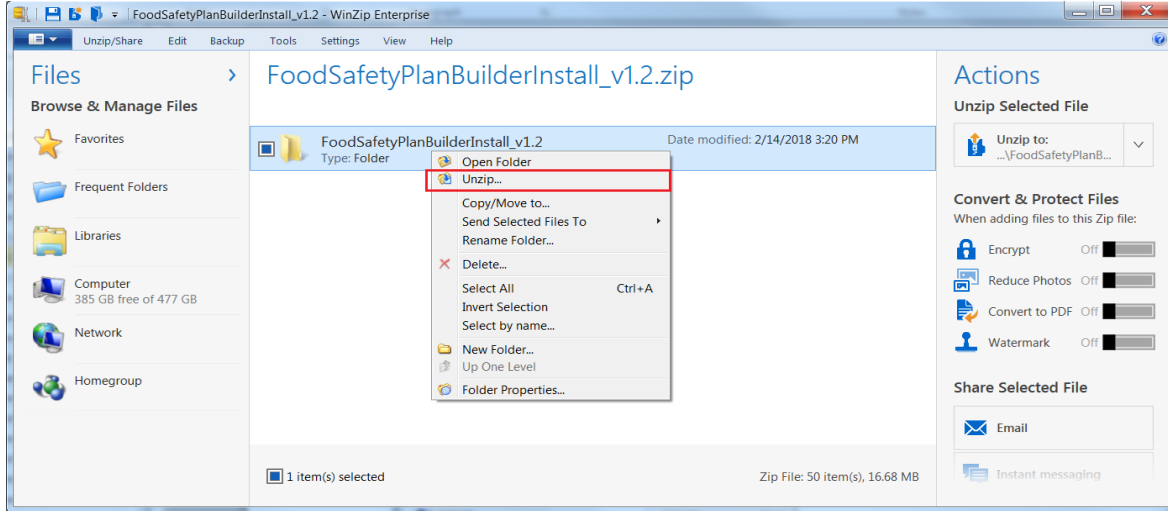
FoodSafetyPlanBuilderInstall_v1.2 - WinZip Enterprise

Unzip/Share Edit Backup Tools Settings View Help

Files
Browse & Manage Files
Favorites
Frequent Folders
Libraries
Computer
385 GB free of 477 GB
Network
Homegroup

FoodSafetyPlanBuilderInstall_v1.2.zip

FoodSafetyPlanBuilderInstall_v1.2
Type: Folder
Date modified: 2/14/2018 3:20 PM

Open Folder
Unzip...
Copy/Move to...
Send Selected Files To
Rename Folder...
Delete...
Select All Ctrl+A
Invert Selection
Select by name...
New Folder...
Up One Level
Folder Properties...

1 item(s) selected
Zip File: 50 item(s), 16.68 MB

Actions
Unzip Selected File
Unzip to:
...\FoodSafetyPlanB...

Convert & Protect Files
When adding files to this Zip file:
Encrypt Off
Reduce Photos Off
Convert to PDF Off
Watermark Off

Share Selected File
Email
Instant messaging